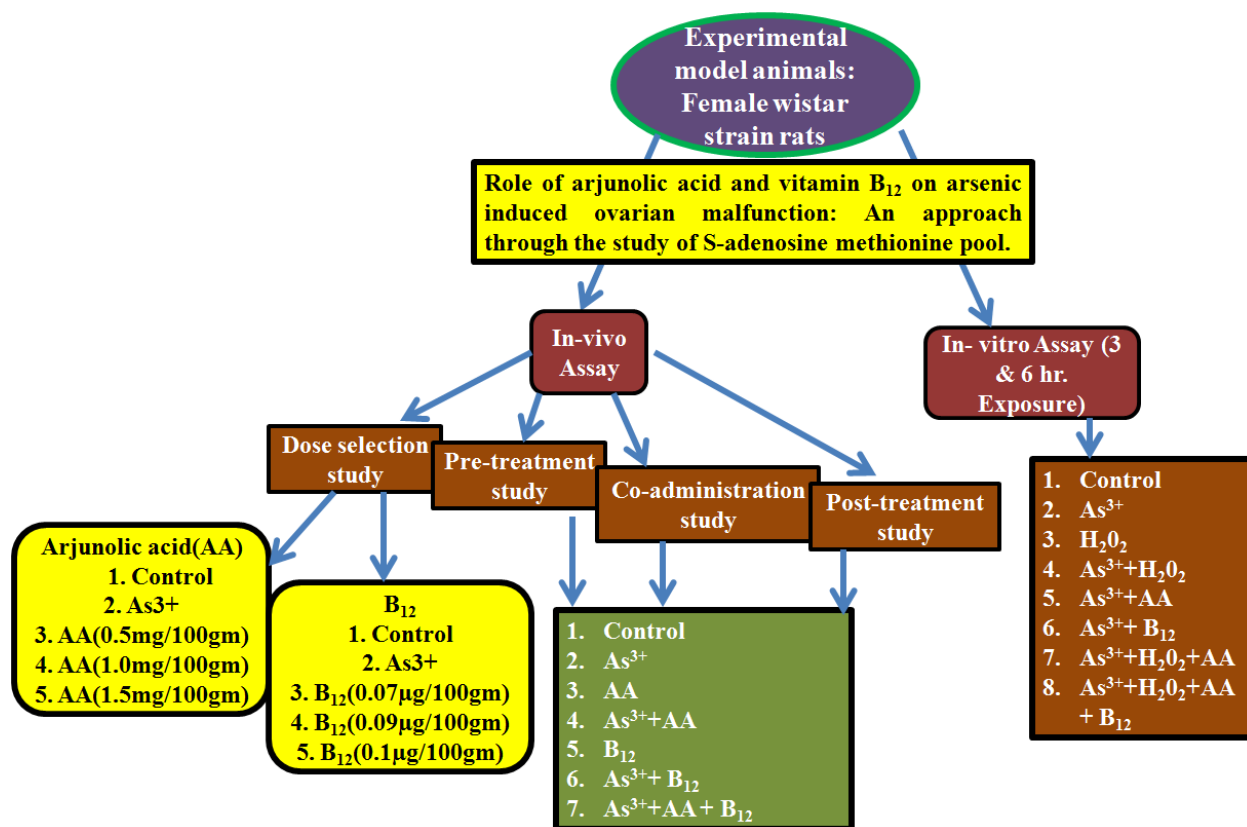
Experimental model animals: Female wistar strain rats

Role of arjunolic acid and vitamin $B_{12}$ on arsenic induced ovarian malfunction: An approach through the study of S-adenosine methionine pool.

In-vivo Assay

In- vitro Assay (3 & 6 hr. Exposure)

Dose selection study

Pre-treatment study

Co-administration study

Post-treatment study

Arjunolic acid(AA)
1. Control
2. As3+
3. AA(0.5mg/100gm)
4. AA(1.0mg/100gm)
5. AA(1.5mg/100gm)

$B_{12}$
1. Control
2. As3+
3. $B_{12}$(0.07μg/100gm)
4. $B_{12}$(0.09μg/100gm)
5. $B_{12}$(0.1μg/100gm)

1. Control
2. $As^{3+}$
3. AA
4. $As^{3+}$+AA
5. $B_{12}$
6. $As^{3+}$+ $B_{12}$
7. $As^{3+}$+AA + $B_{12}$

1. Control
2. $As^{3+}$
3. $H_20_2$
4. $As^{3+}$+$H_20_2$
5. $As^{3+}$+AA
6. $As^{3+}$+ $B_{12}$
7. $As^{3+}$+$H_20_2$+AA
8. $As^{3+}$+$H_20_2$+AA + $B_{12}$